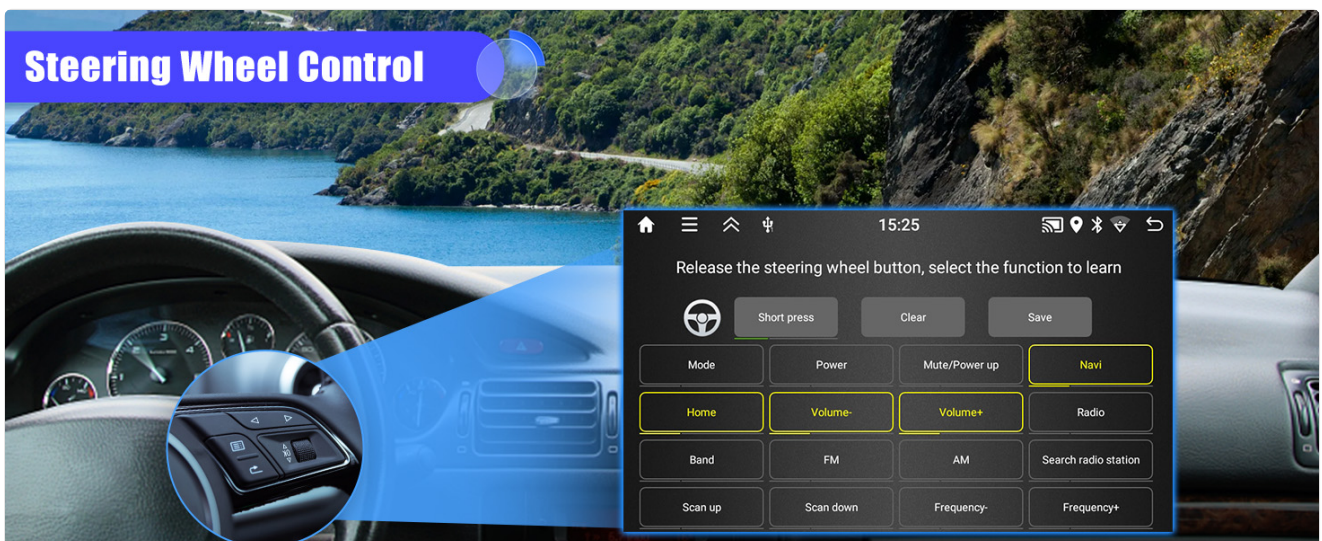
Steering Wheel Control

15:25

Release the steering wheel button, select the function to learn

Short press
Clear
Save

| Mode | Power | Mute/Power up | Navi |
|---|---|---|---|
| Home | Volume- | Volume+ | Radio |
| Band | FM | AM | Search radio station |
| Scan up | Scan down | Frequency- | Frequency+ |